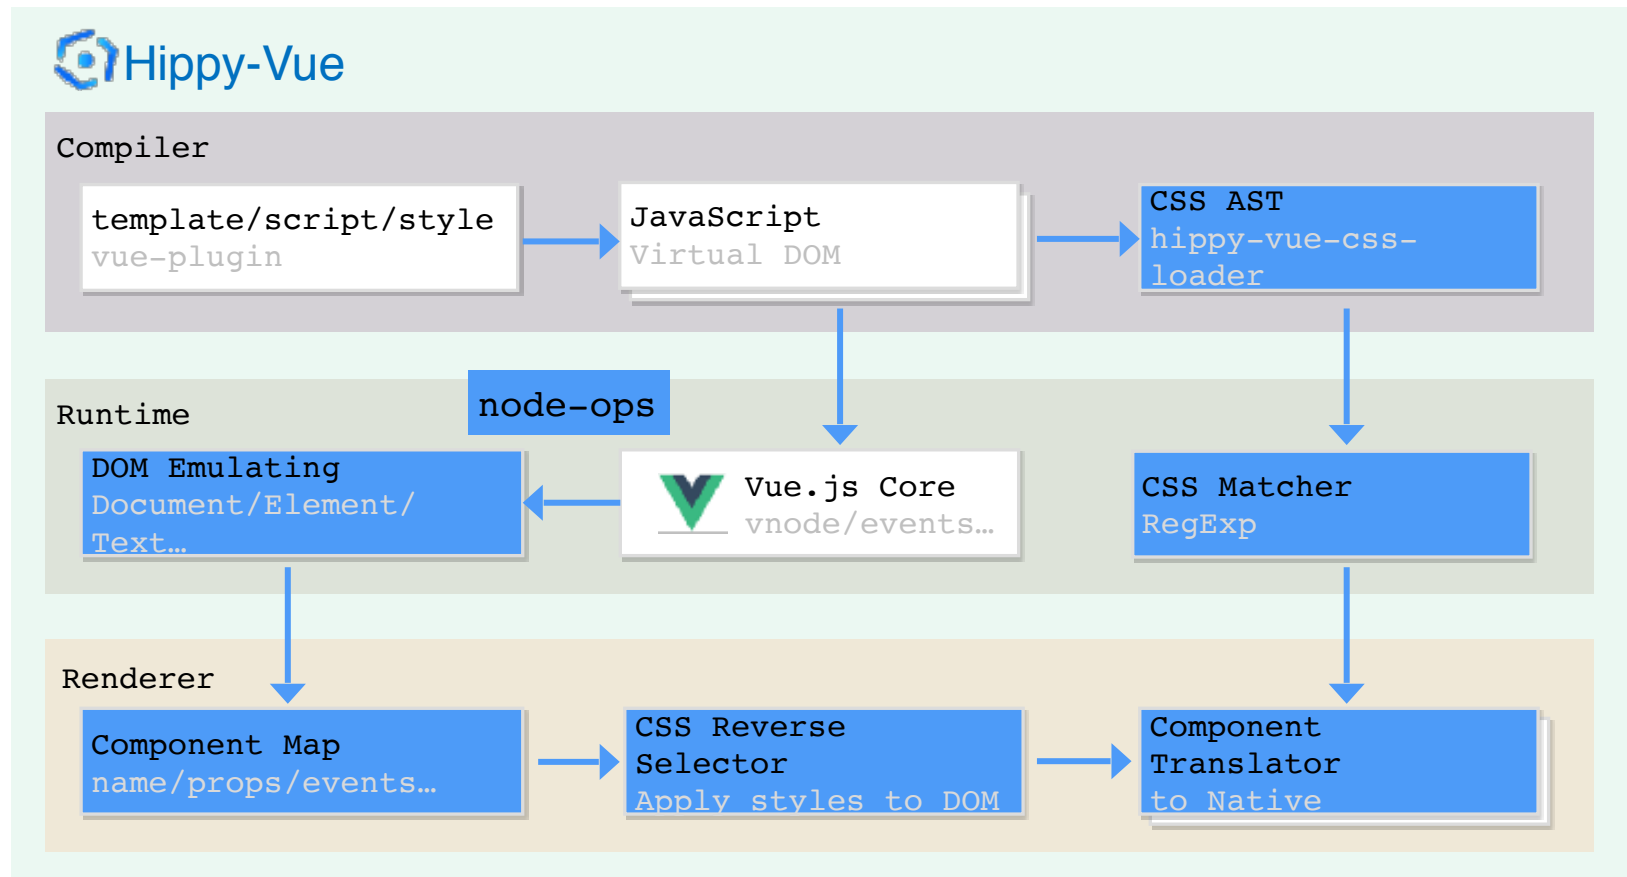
Hippy-Vue

Compiler

template/script/style
vue-plugin

JavaScript
Virtual DOM

CSS AST
hippy-vue-css-loader

Runtime

node-ops

DOM Emulating
Document/Element/Text…

Vue.js Core
vnode/events…

CSS Matcher
RegExp

Renderer

Component Map
name/props/events…

CSS Reverse Selector
Apply styles to DOM

Component Translator
to Native